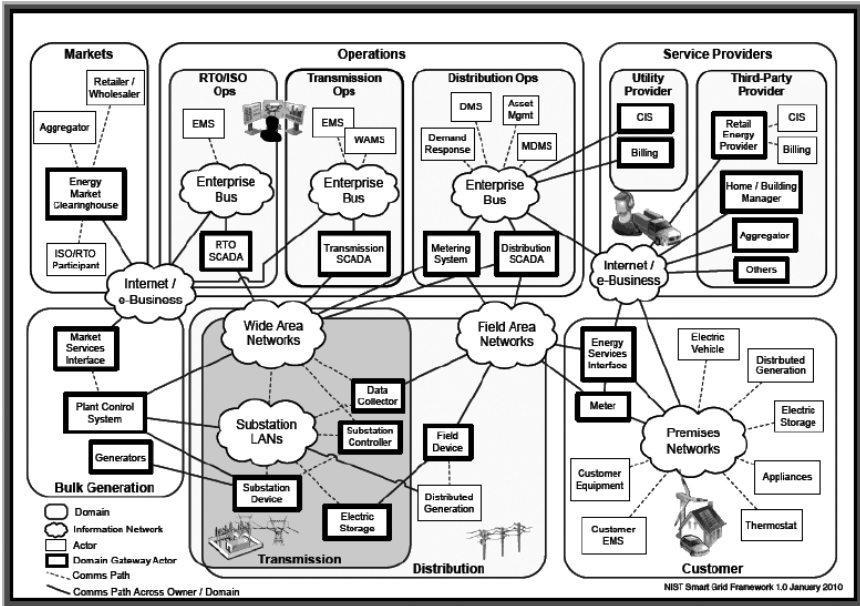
Markets

Retailer / Wholesaler

Aggregator

Energy Market Clearinghouse

ISO/RTO Participant

Internet / e-Business

Operations

RTO/ISO Ops

EMS

Enterprise Bus

RTO SCADA

Transmission Ops

EMS

WAMS

Enterprise Bus

Transmission SCADA

Distribution Ops

DMS

Asset Mgmt

Demand Response

MDMS

Enterprise Bus

Metering System

Distribution SCADA

Service Providers

Utility Provider

CIS

Billing

Third-Party Provider

Retail Energy Provider

CIS

Billing

Home / Building Manager

Aggregator

Others

Internet / e-Business

Market Services Interface

Plant Control System

Generators

Bulk Generation

Wide Area Networks

Data Collector

Substation LANs

Substation Controller

Substation Device

Electric Storage

Transmission

Field Area Networks

Field Device

Distributed Generation

Distribution

Energy Services Interface

Meter

Electric Vehicle

Distributed Generation

Electric Storage

Premises Networks

Customer Equipment

Appliances

Customer EMS

Thermostat

Customer

Domain

Information Network

Actor

Domain Gateway Actor

Comms Path

Comms Path Across Owner / Domain

NIST Smart Grid Framework 1.0 January 2010